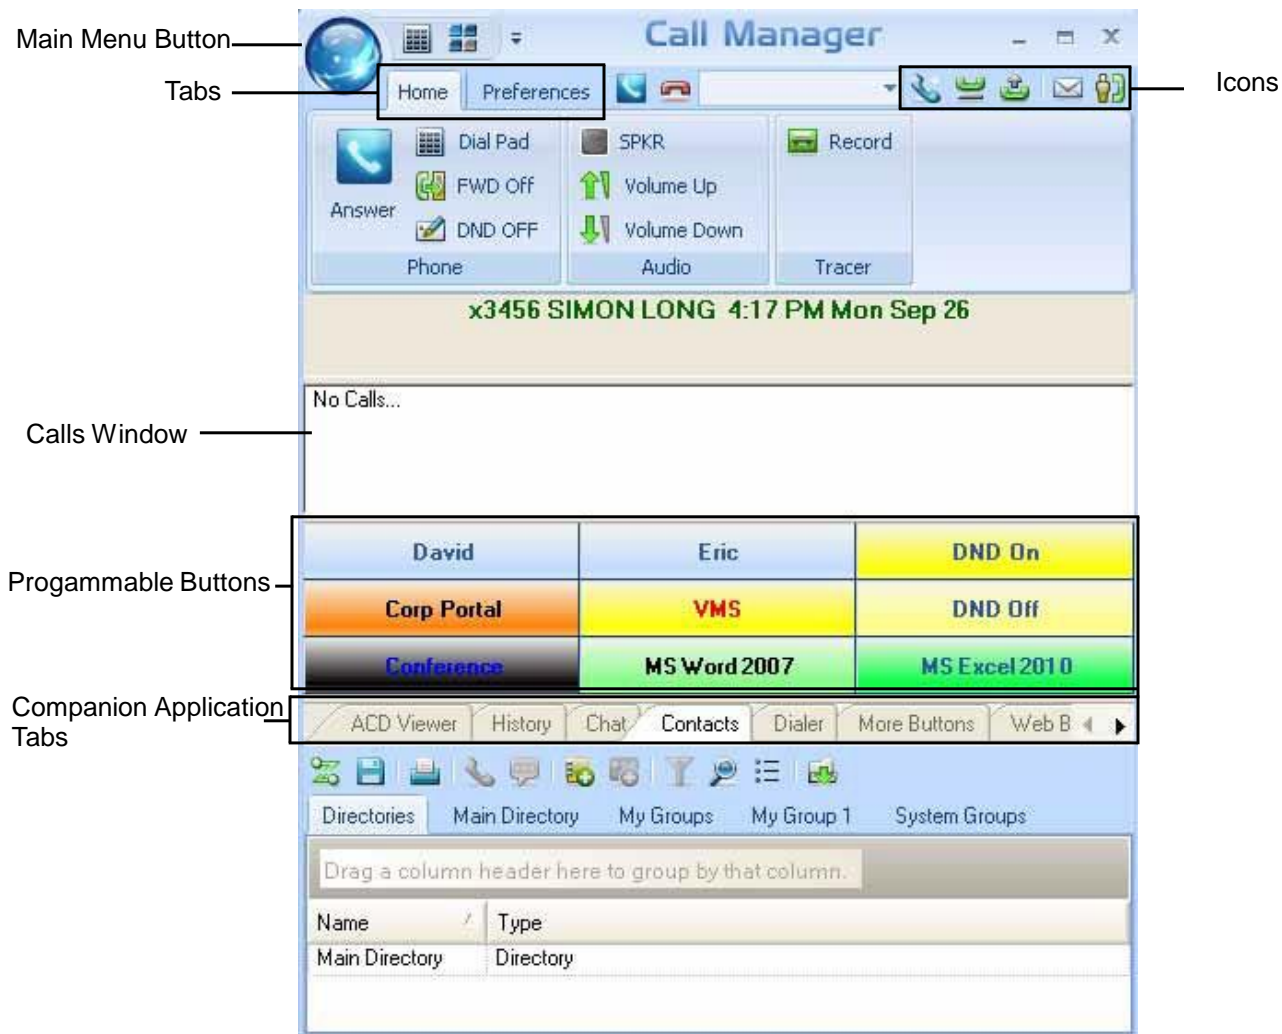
Main Menu Button

Tabs

Call Manager

Home Preferences

Icons

Answer

Dial Pad

FWD Off

DND OFF

Phone

SPKR

Volume Up

Volume Down

Audio

Record

Tracer

x3456 SIMON LONG 4:17 PM Mon Sep 26

Calls Window

No Calls...

Progammable Buttons

| David | Eric | DND On |
|---|---|---|
| Corp Portal | VMS | DND Off |
| Conference | MS Word 2007 | MS Excel 2010 |

Companion Application Tabs

ACD Viewer History Chat Contacts Dialer More Buttons Web B

Directories Main Directory My Groups My Group 1 System Groups

Drag a column header here to group by that column.

| Name | Type |
|---|---|
| Main Directory | Directory |